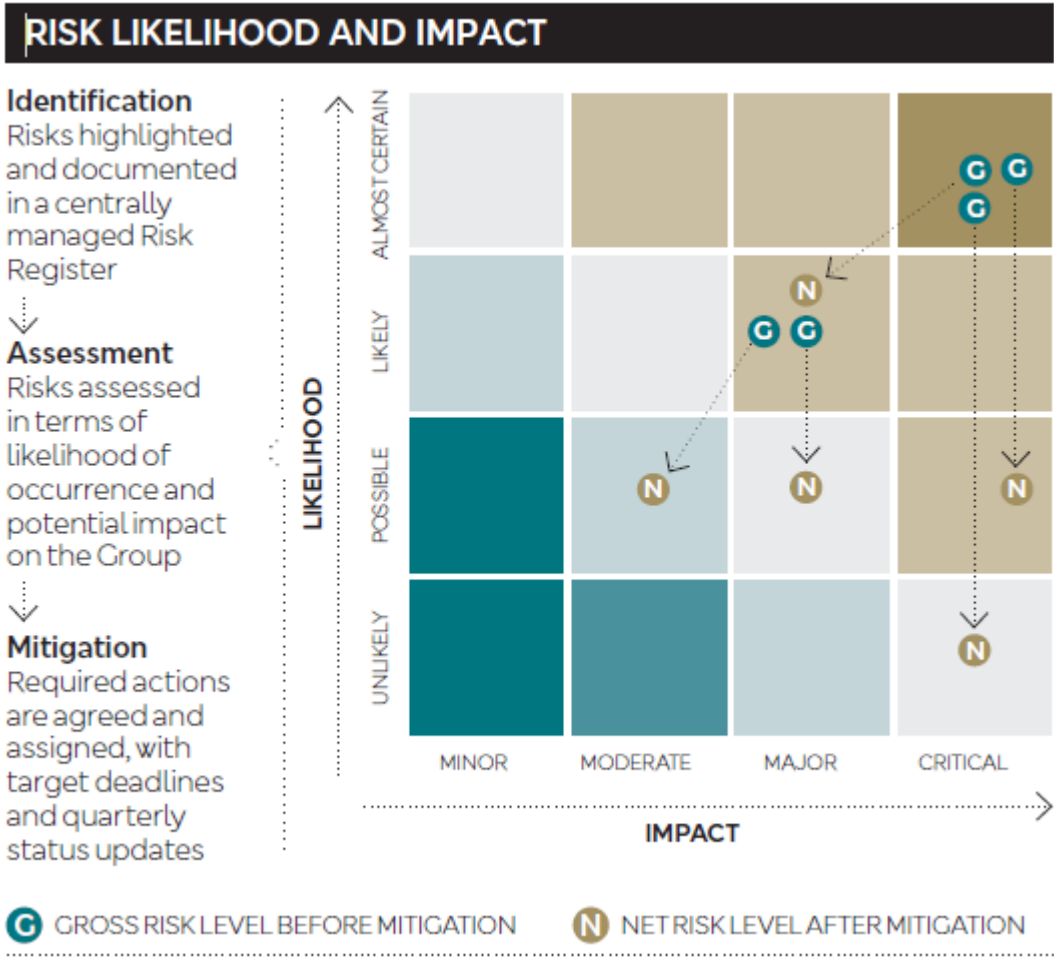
RISK LIKELIHOOD AND IMPACT

**Identification**
Risks highlighted and documented in a centrally managed Risk Register

**Assessment**
Risks assessed in terms of likelihood of occurrence and potential impact on the Group

**Mitigation**
Required actions are agreed and assigned, with target deadlines and quarterly status updates

LIKELIHOOD

ALMOST CERTAIN
G G
G

LIKELY
N
G G

POSSIBLE
N N N

UNLIKELY
N

MINOR MODERATE MAJOR CRITICAL

IMPACT

G GROSS RISK LEVEL BEFORE MITIGATION
N NET RISK LEVEL AFTER MITIGATION